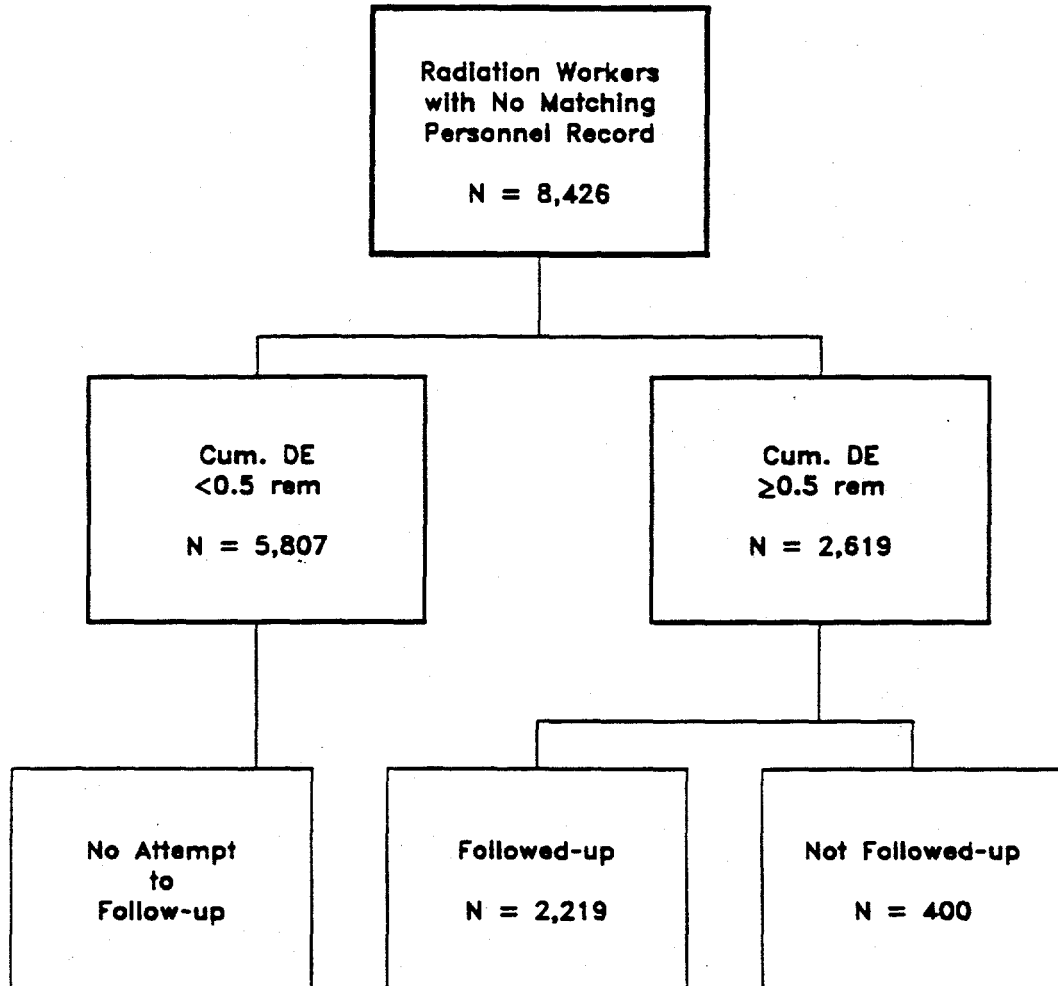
Radiation Workers with No Matching Personnel Record

N = 8,426

Cum. DE <0.5 rem

N = 5,807

Cum. DE $\geq$0.5 rem

N = 2,619

No Attempt to Follow-up

Followed-up

N = 2,219

Not Followed-up

N = 400